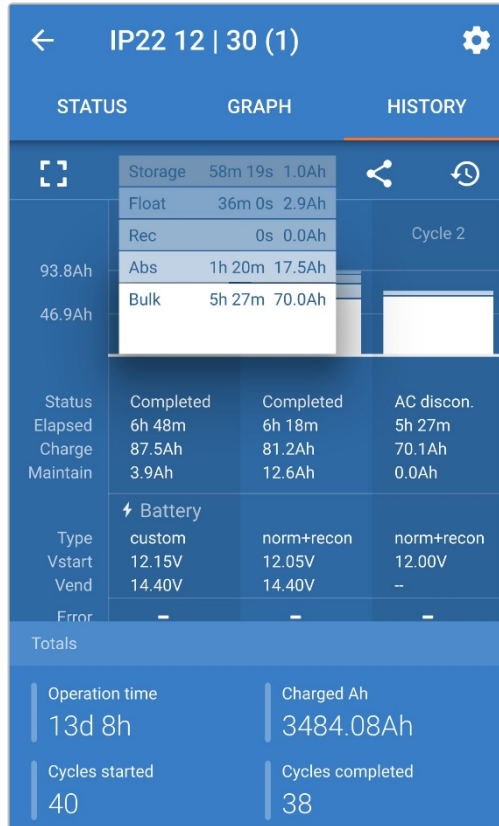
IP22 12 | 30 (1)

STATUS GRAPH HISTORY

| | | |
|---|---|---|
| Storage | 58m 19s | 1.0Ah |
| Float | 36m 0s | 2.9Ah |
| Rec | 0s | 0.0Ah |
| Abs | 1h 20m | 17.5Ah |
| Bulk | 5h 27m | 70.0Ah |

Cycle 2

93.8Ah
46.9Ah

| | | | |
|---|---|---|---|
| Status | Completed | Completed | AC discon. |
| Elapsed | 6h 48m | 6h 18m | 5h 27m |
| Charge | 87.5Ah | 81.2Ah | 70.1Ah |
| Maintain | 3.9Ah | 12.6Ah | 0.0Ah |

Battery

| | | | |
|---|---|---|---|
| Type | custom | norm+recon | norm+recon |
| Vstart | 12.15V | 12.05V | 12.00V |
| Vend | 14.40V | 14.40V | -- |
| Error | – | – | – |

Totals

Operation time
13d 8h

Charged Ah
3484.08Ah

Cycles started
40

Cycles completed
38